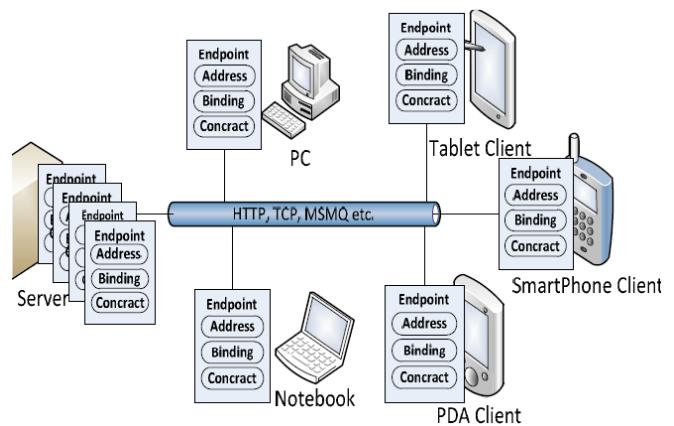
Endpoint
Address
Binding
Concract

PC

Endpoint
Address
Binding
Concract

Tablet Client

Endpoint
Endpoint
Endpoint
Endpoint
Address
Binding
Concract

Server

HTTP, TCP, MSMQ etc.

Endpoint
Address
Binding
Concract

SmartPhone Client

Endpoint
Address
Binding
Concract

Notebook

Endpoint
Address
Binding
Concract

PDA Client